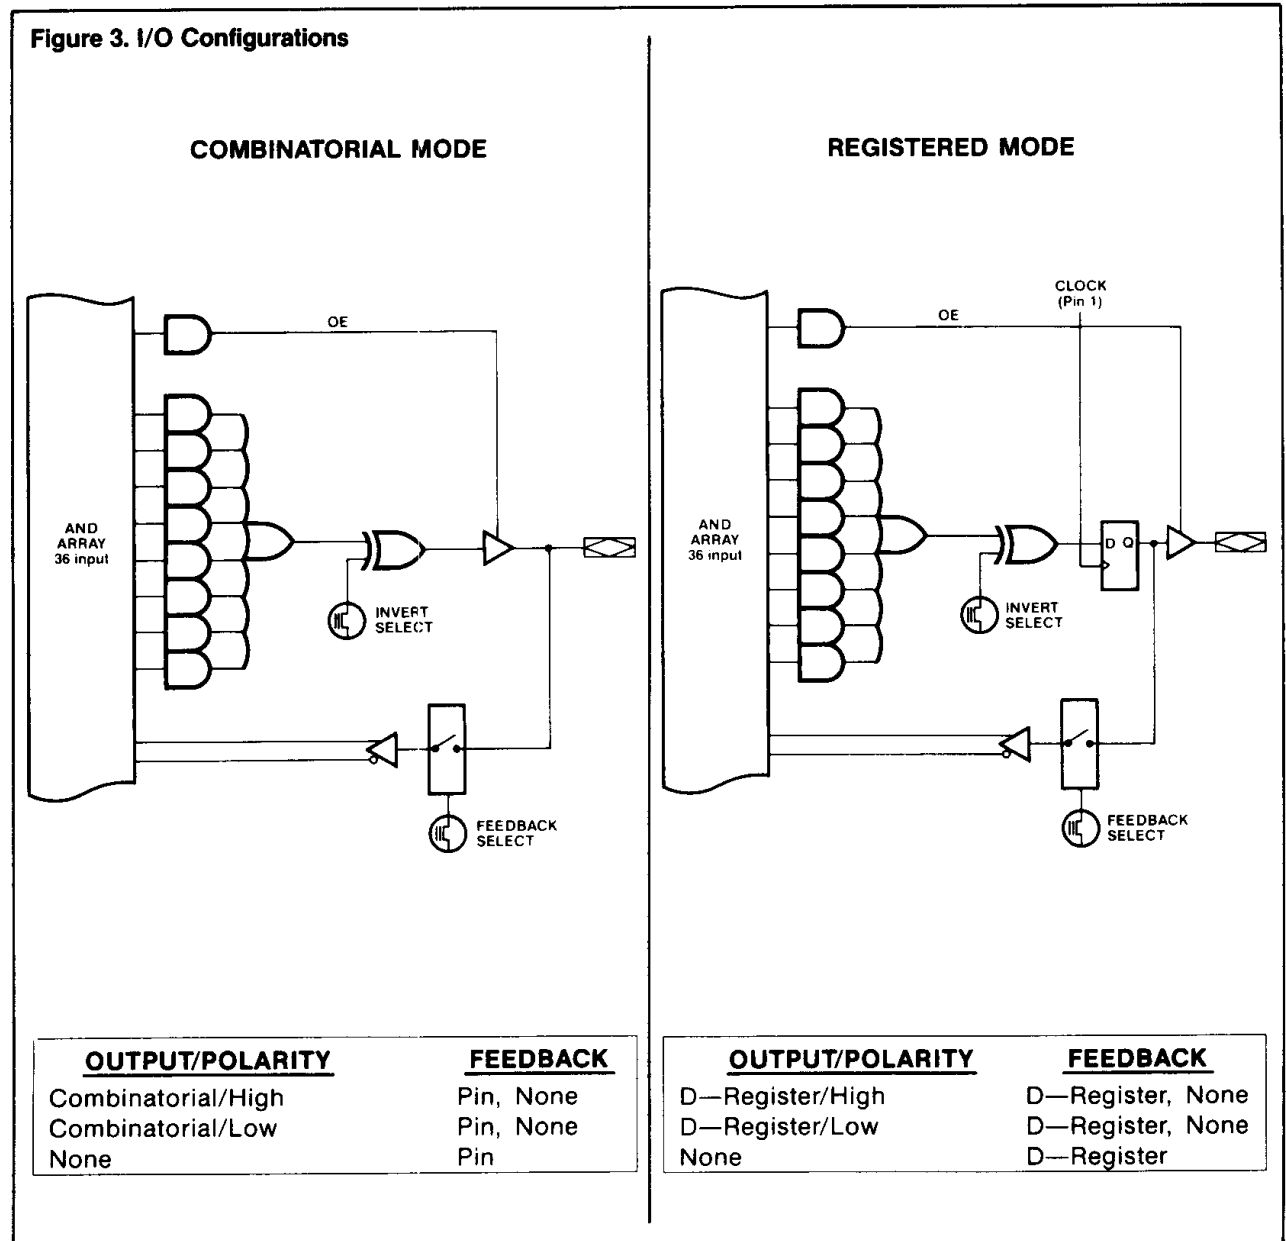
Figure 3. I/O Configurations

COMBINATORIAL MODE

OE

AND ARRAY 36 input

INVERT SELECT

FEEDBACK SELECT

| OUTPUT/POLARITY | FEEDBACK |
|---|---|
| Combinatorial/High | Pin, None |
| Combinatorial/Low | Pin, None |
| None | Pin |

REGISTERED MODE

CLOCK (Pin 1)

OE

AND ARRAY 36 input

D Q

INVERT SELECT

FEEDBACK SELECT

| OUTPUT/POLARITY | FEEDBACK |
|---|---|
| D—Register/High | D—Register, None |
| D—Register/Low | D—Register, None |
| None | D—Register |